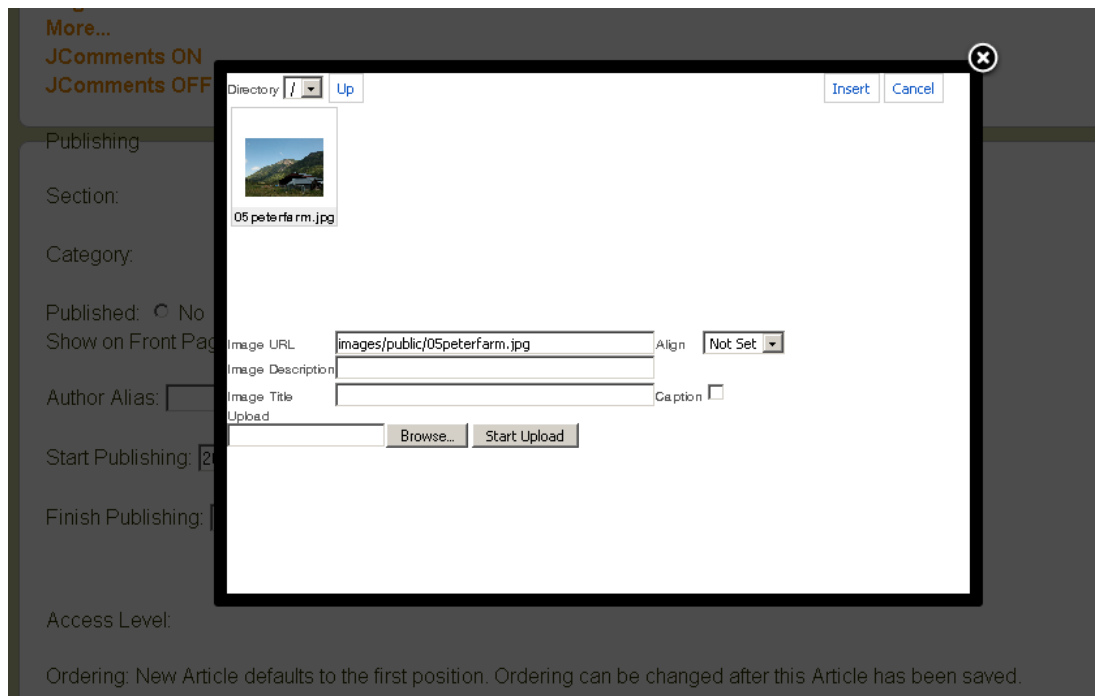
More...
JComments ON
JComments OFF

Directory / Up
Insert Cancel

05peterfarm.jpg

Image URL images/public/05peterfarm.jpg Align Not Set
Image Description
Image Title Caption
Upload
Browse... Start Upload

Publishing

Section:

Category:

Published: No
Show on Front Pag

Author Alias:

Start Publishing: 2

Finish Publishing:

Access Level:

Ordering: New Article defaults to the first position. Ordering can be changed after this Article has been saved.